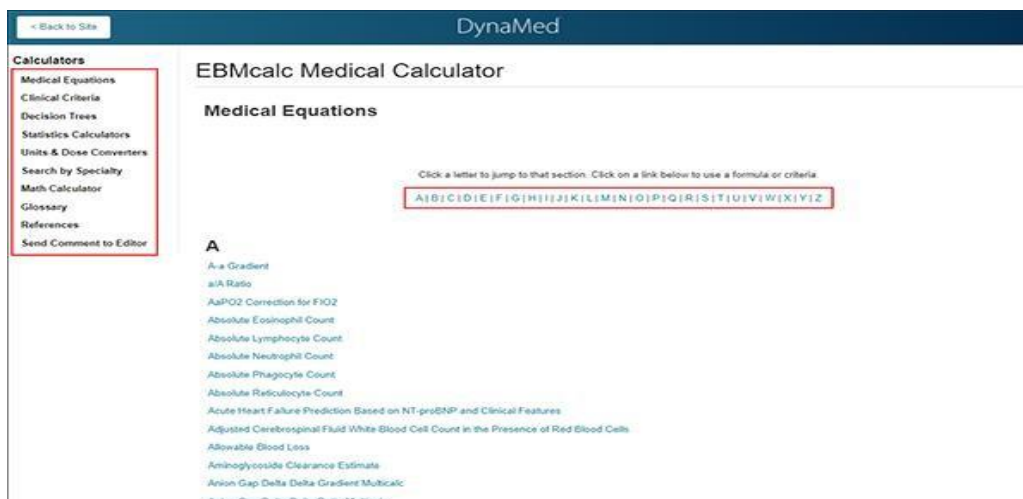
< Back to Site

DynaMed

Calculators
Medical Equations
Clinical Criteria
Decision Trees
Statistics Calculators
Units & Dose Converters
Search by Specialty
Math Calculator
Glossary
References
Send Comment to Editor

EBMcalc Medical Calculator

Medical Equations

Click a letter to jump to that section. Click on a link below to use a formula or criteria.

A | B | C | D | E | F | G | H | I | J | K | L | M | N | O | P | Q | R | S | T | U | V | W | X | Y | Z

A
A-a Gradient
a/A Ratio
AaPO2 Correction for FIO2
Absolute Eosinophil Count
Absolute Lymphocyte Count
Absolute Neutrophil Count
Absolute Phagocyte Count
Absolute Reticulocyte Count
Acute Heart Failure Prediction Based on NT-proBNP and Clinical Features
Adjusted Cerebrospinal Fluid White Blood Cell Count in the Presence of Red Blood Cells
Allowable Blood Loss
Aminoglycoside Clearance Estimate
Anion Gap Delta Delta Gradient Multicalc
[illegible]